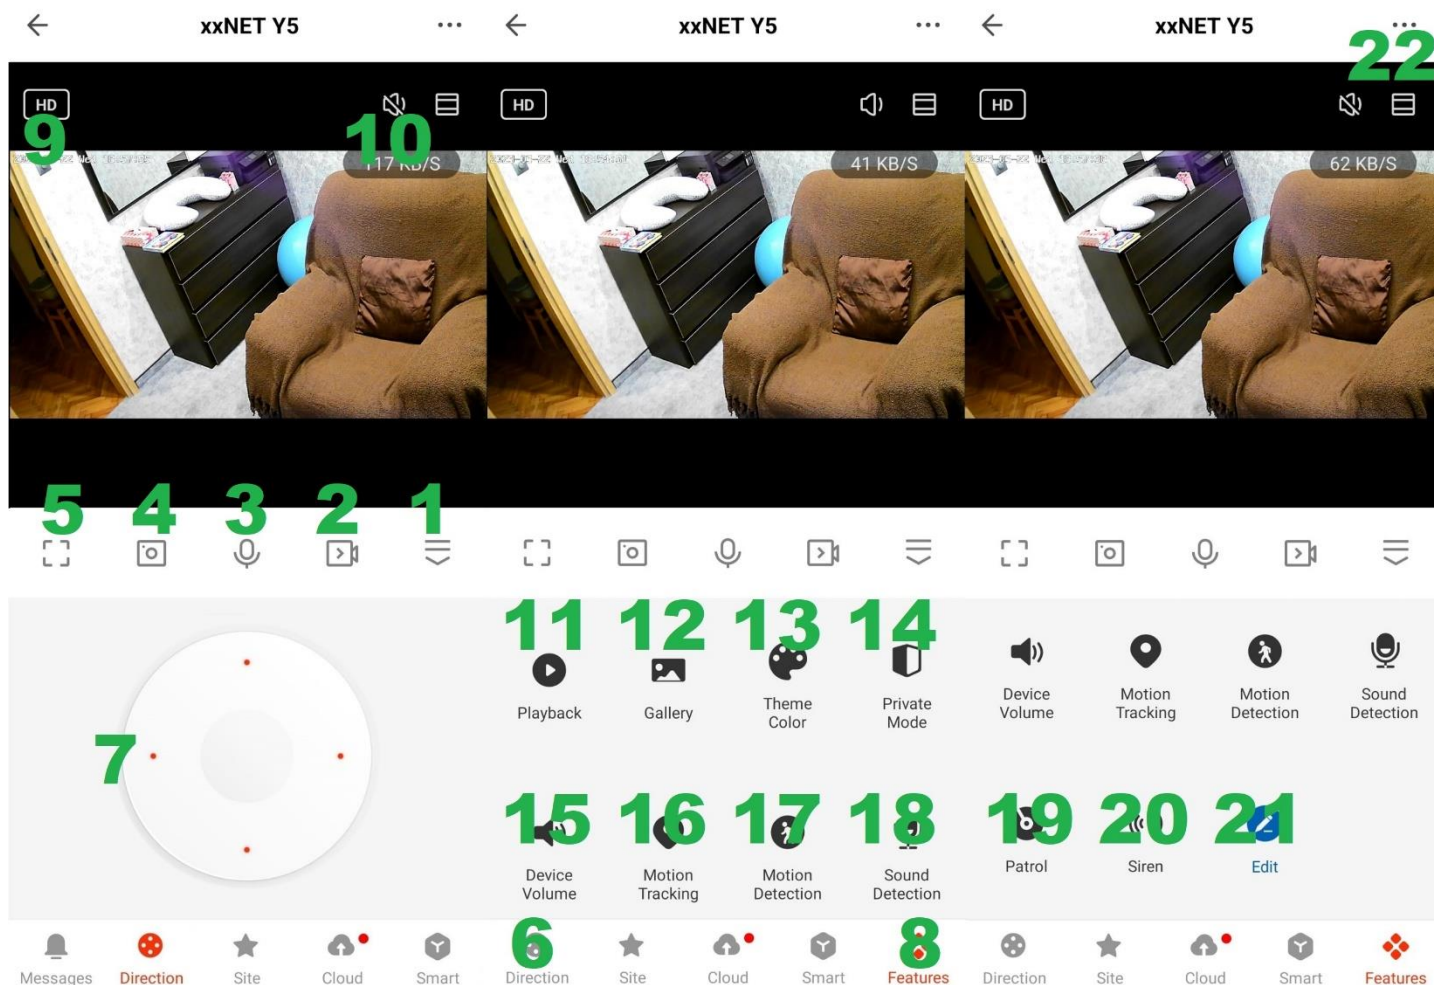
xxNET Y5

HD
9
10
117 KB/S

5 4 3 2 1

7

Messages Direction Site Cloud Smart

xxNET Y5

HD
41 KB/S

11 Playback
12 Gallery
13 Theme Color
14 Private Mode

15 Device Volume
16 Motion Tracking
17 Motion Detection
18 Sound Detection

6 Direction Site Cloud Smart 8 Features

xxNET Y5
22

HD
62 KB/S

Device Volume
Motion Tracking
Motion Detection
Sound Detection

19 Patrol
20 Siren
21 Edit

Direction Site Cloud Smart Features